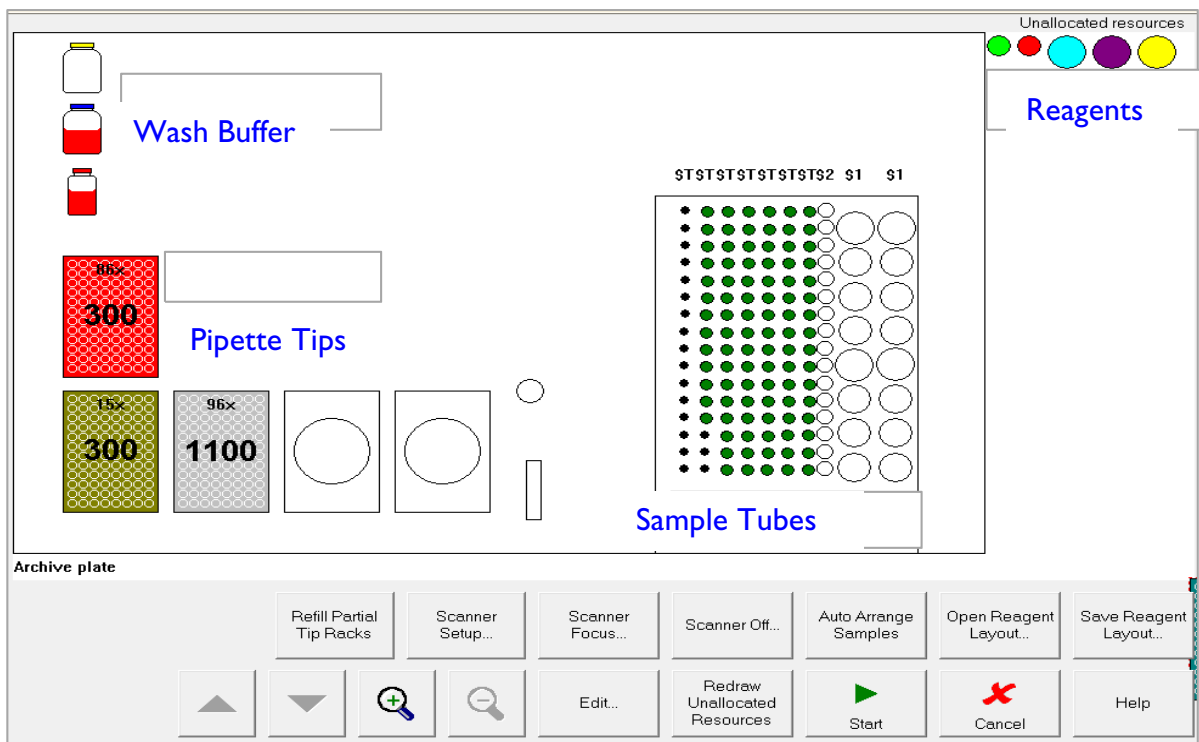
Unallocated resources

Reagents

Wash Buffer

86x
300

Pipette Tips

15x
300

96x
1100

$T$T$T$T$T$T$T$2 $1 $1

Sample Tubes

Archive plate

Refill Partial Tip Racks

Scanner Setup...

Scanner Focus...

Scanner Off...

Auto Arrange Samples

Open Reagent Layout...

Save Reagent Layout...

Edit...

Redraw Unallocated Resources

Start

Cancel

Help